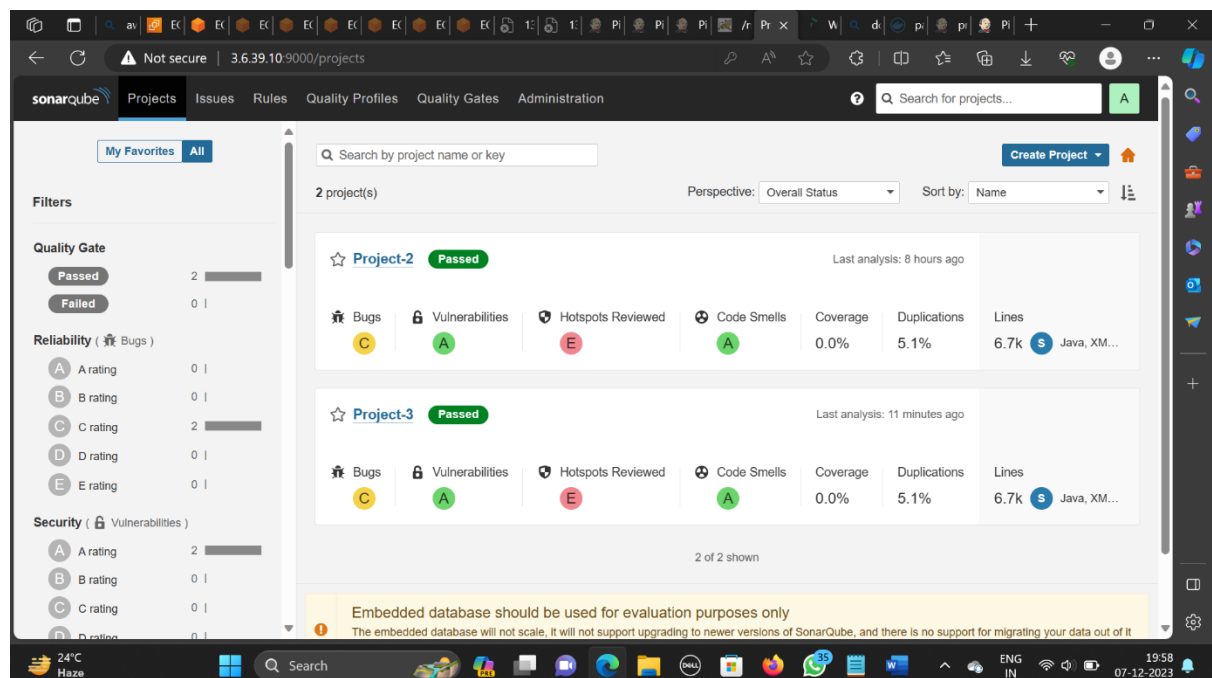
av | E( | E( | E( | E( | E( | E( | 1: | 1: | Pi | Pi | Pi | /r | Pr × | W | d | p | p | Pi | +

Not secure | 3.6.39.10:9000/projects

sonarqube Projects Issues Rules Quality Profiles Quality Gates Administration

Search for projects...

A

My Favorites All

Filters

Quality Gate

Passed 2

Failed 0

Reliability ( Bugs )

A A rating 0

B B rating 0

C C rating 2

D D rating 0

E E rating 0

Security ( Vulnerabilities )

A A rating 2

B B rating 0

C C rating 0

D D rating 0

Search by project name or key

Create Project

2 project(s)

Perspective: Overall Status

Sort by: Name

Project-2 Passed

Last analysis: 8 hours ago

| Bugs | Vulnerabilities | Hotspots Reviewed | Code Smells | Coverage | Duplications | Lines |
|---|---|---|---|---|---|---|
| C | A | E | A | 0.0% | 5.1% | 6.7k S Java, XM... |

Project-3 Passed

Last analysis: 11 minutes ago

| Bugs | Vulnerabilities | Hotspots Reviewed | Code Smells | Coverage | Duplications | Lines |
|---|---|---|---|---|---|---|
| C | A | E | A | 0.0% | 5.1% | 6.7k S Java, XM... |

2 of 2 shown

Embedded database should be used for evaluation purposes only

The embedded database will not scale, it will not support upgrading to newer versions of SonarQube, and there is no support for migrating your data out of it

24°C Haze

Search

35

ENG IN

19:58 07-12-2023